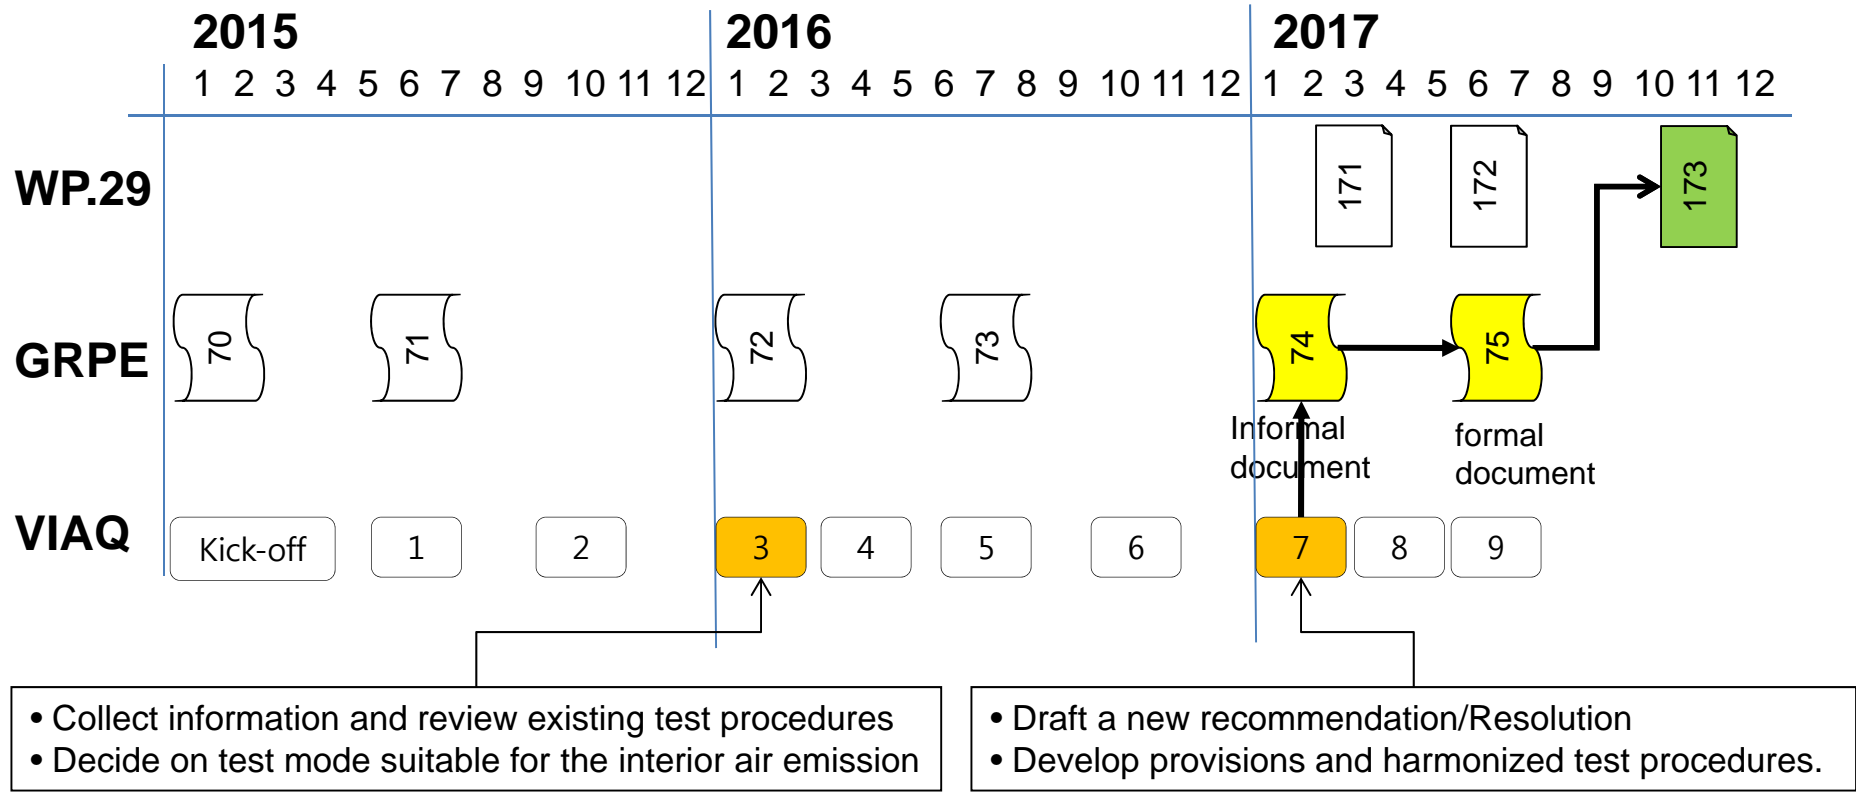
2015
1 2 3 4 5 6 7 8 9 10 11 12

2016
1 2 3 4 5 6 7 8 9 10 11 12

2017
1 2 3 4 5 6 7 8 9 10 11 12

WP.29

171

172

173

GRPE

70

71

72

73

74

75

Informal document

formal document

VIAQ

Kick-off

1

2

3

4

5

6

7

8

9

• Collect information and review existing test procedures
• Decide on test mode suitable for the interior air emission

• Draft a new recommendation/Resolution
• Develop provisions and harmonized test procedures.